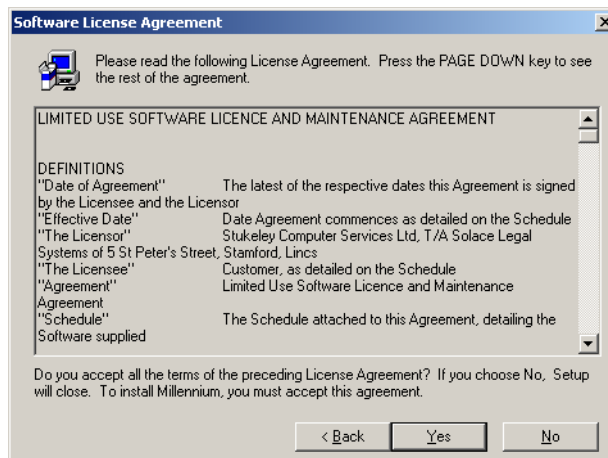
Software License Agreement

×

Please read the following License Agreement. Press the PAGE DOWN key to see the rest of the agreement.

LIMITED USE SOFTWARE LICENCE AND MAINTENANCE AGREEMENT

DEFINITIONS
"Date of Agreement" The latest of the respective dates this Agreement is signed by the Licensee and the Licensor
"Effective Date" Date Agreement commences as detailed on the Schedule
"The Licensor" Stukeley Computer Services Ltd, T/A Solace Legal Systems of 5 St Peter's Street, Stamford, Lincs
"The Licensee" Customer, as detailed on the Schedule
"Agreement" Limited Use Software Licence and Maintenance Agreement
"Schedule" The Schedule attached to this Agreement, detailing the Software supplied

Do you accept all the terms of the preceding License Agreement? If you choose No, Setup will close. To install Millennium, you must accept this agreement.

< Back Yes No